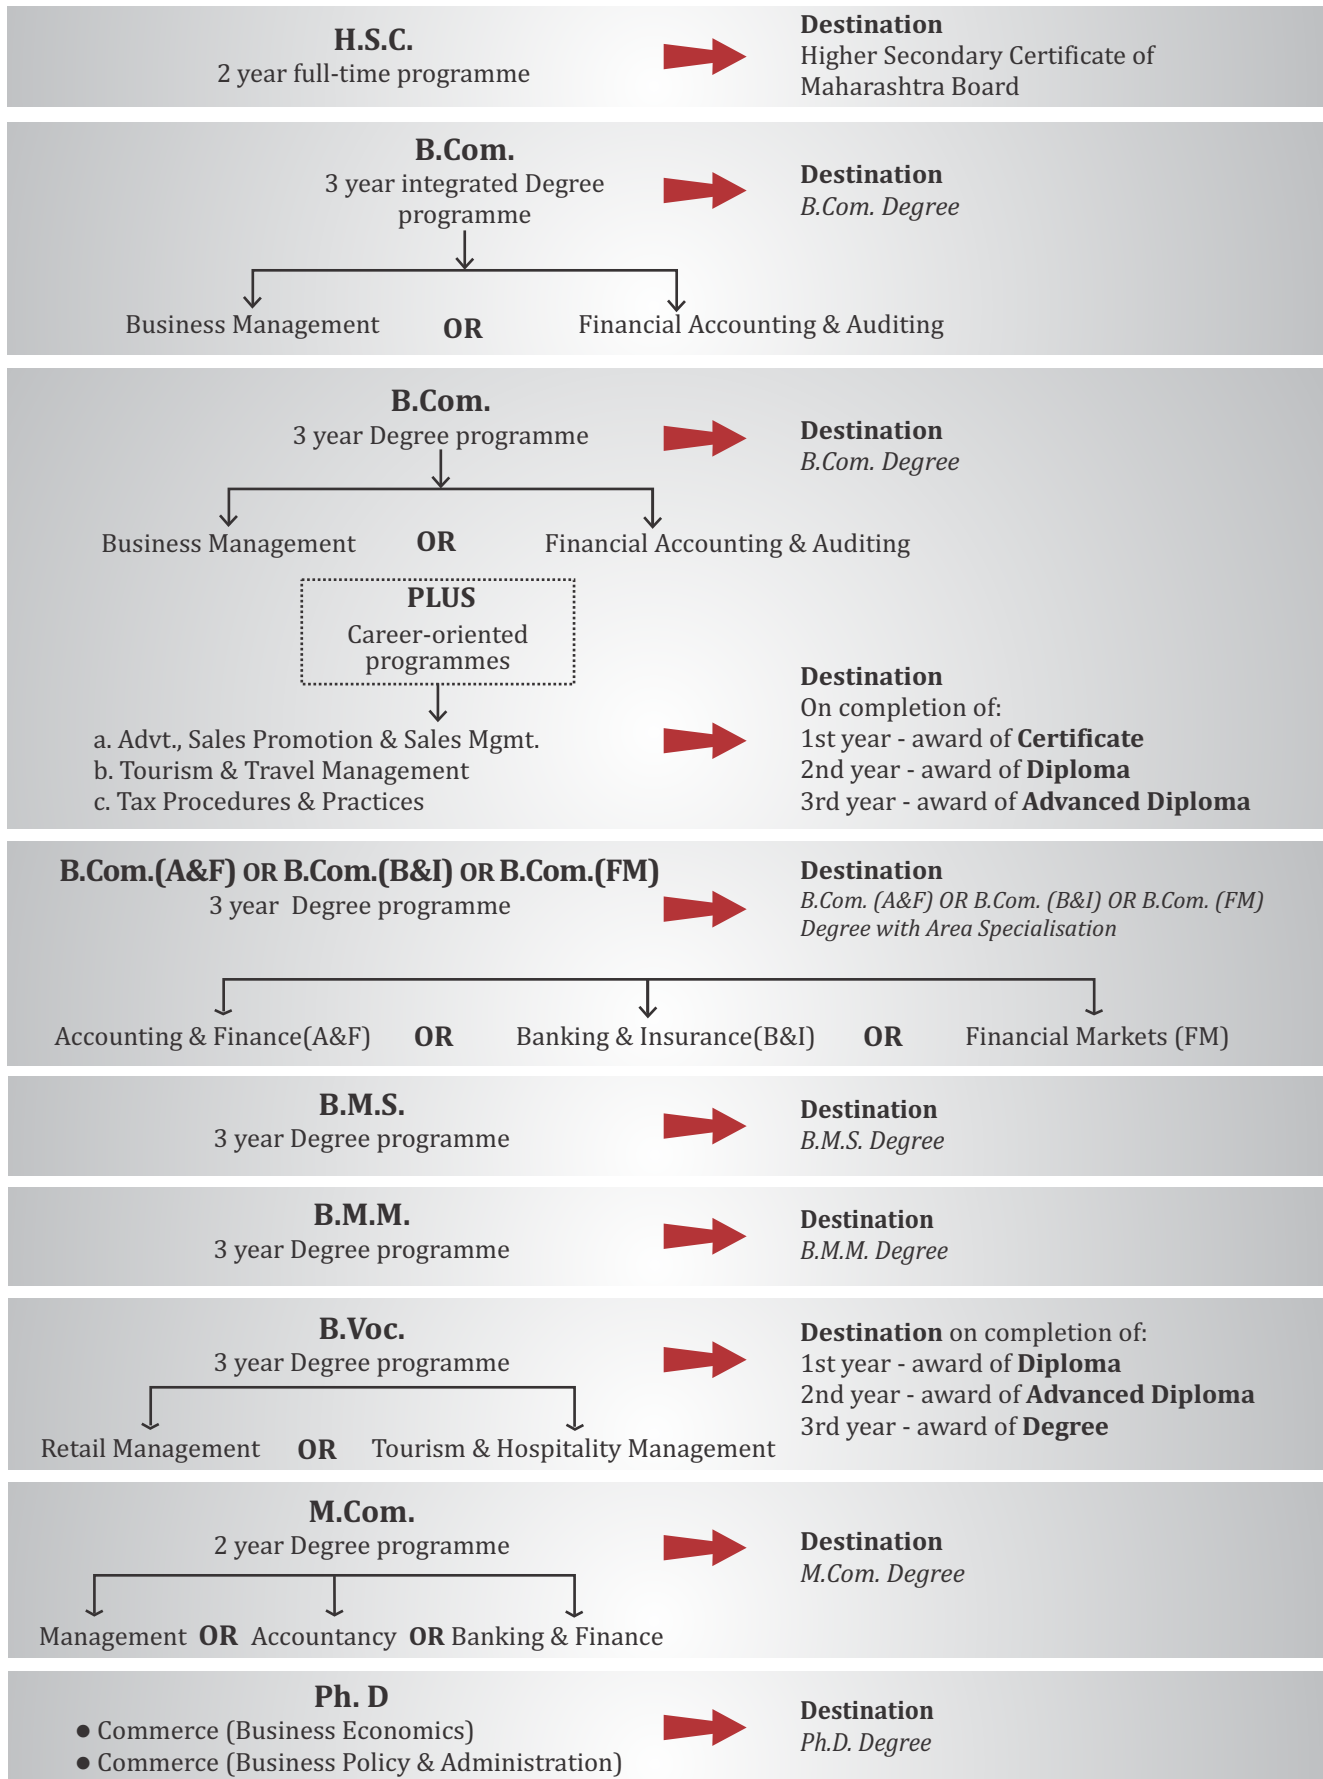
H.S.C.
2 year full-time programme

Destination
Higher Secondary Certificate of Maharashtra Board

B.Com.
3 year integrated Degree programme

Destination
B.Com. Degree

Business Management OR Financial Accounting & Auditing

B.Com.
3 year Degree programme

Destination
B.Com. Degree

Business Management OR Financial Accounting & Auditing

PLUS
Career-oriented programmes

a. Advt., Sales Promotion & Sales Mgmt.
b. Tourism & Travel Management
c. Tax Procedures & Practices

Destination
On completion of:
1st year - award of Certificate
2nd year - award of Diploma
3rd year - award of Advanced Diploma

B.Com.(A&F) OR B.Com.(B&I) OR B.Com.(FM)
3 year Degree programme

Destination
B.Com. (A&F) OR B.Com. (B&I) OR B.Com. (FM) Degree with Area Specialisation

Accounting & Finance(A&F) OR Banking & Insurance(B&I) OR Financial Markets (FM)

B.M.S.
3 year Degree programme

Destination
B.M.S. Degree

B.M.M.
3 year Degree programme

Destination
B.M.M. Degree

B.Voc.
3 year Degree programme

Retail Management OR Tourism & Hospitality Management

Destination on completion of:
1st year - award of Diploma
2nd year - award of Advanced Diploma
3rd year - award of Degree

M.Com.
2 year Degree programme

Management OR Accountancy OR Banking & Finance

Destination
M.Com. Degree

Ph. D
● Commerce (Business Economics)
● Commerce (Business Policy & Administration)

Destination
Ph.D. Degree